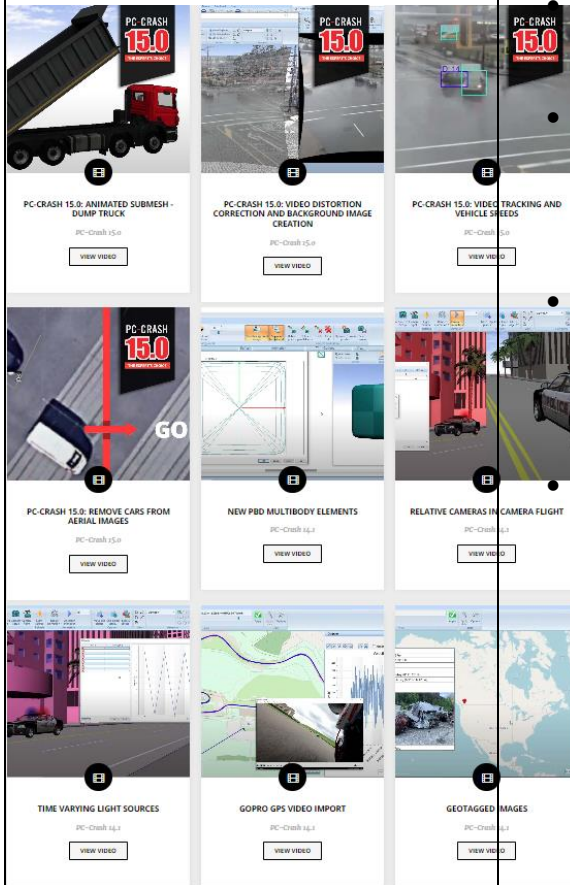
PC-CRASH 15.0 THE EXPERT'S CHOICE

PC-CRASH 15.0: ANIMATED SUBMESH - DUMP TRUCK

PC-Crash 15.0

VIEW VIDEO

PC-CRASH 15.0 THE EXPERT'S CHOICE

PC-CRASH 15.0: VIDEO DISTORTION CORRECTION AND BACKGROUND IMAGE CREATION

PC-Crash 15.0

VIEW VIDEO

PC-CRASH 15.0 THE EXPERT'S CHOICE

PC-CRASH 15.0: VIDEO TRACKING AND VEHICLE SPEEDS

PC-Crash 15.0

VIEW VIDEO

PC-CRASH 15.0 THE EXPERT'S CHOICE

GO

PC-CRASH 15.0: REMOVE CARS FROM AERIAL IMAGES

PC-Crash 15.0

VIEW VIDEO

NEW PBD MULTIBODY ELEMENTS

PC-Crash 14.1

VIEW VIDEO

RELATIVE CAMERAS IN CAMERA FLIGHT

PC-Crash 14.1

VIEW VIDEO

TIME VARYING LIGHT SOURCES

PC-Crash 14.1

VIEW VIDEO

GOPRO GPS VIDEO IMPORT

PC-Crash 14.1

VIEW VIDEO

GEOTAGGED IMAGES

PC-Crash 14.1

VIEW VIDEO